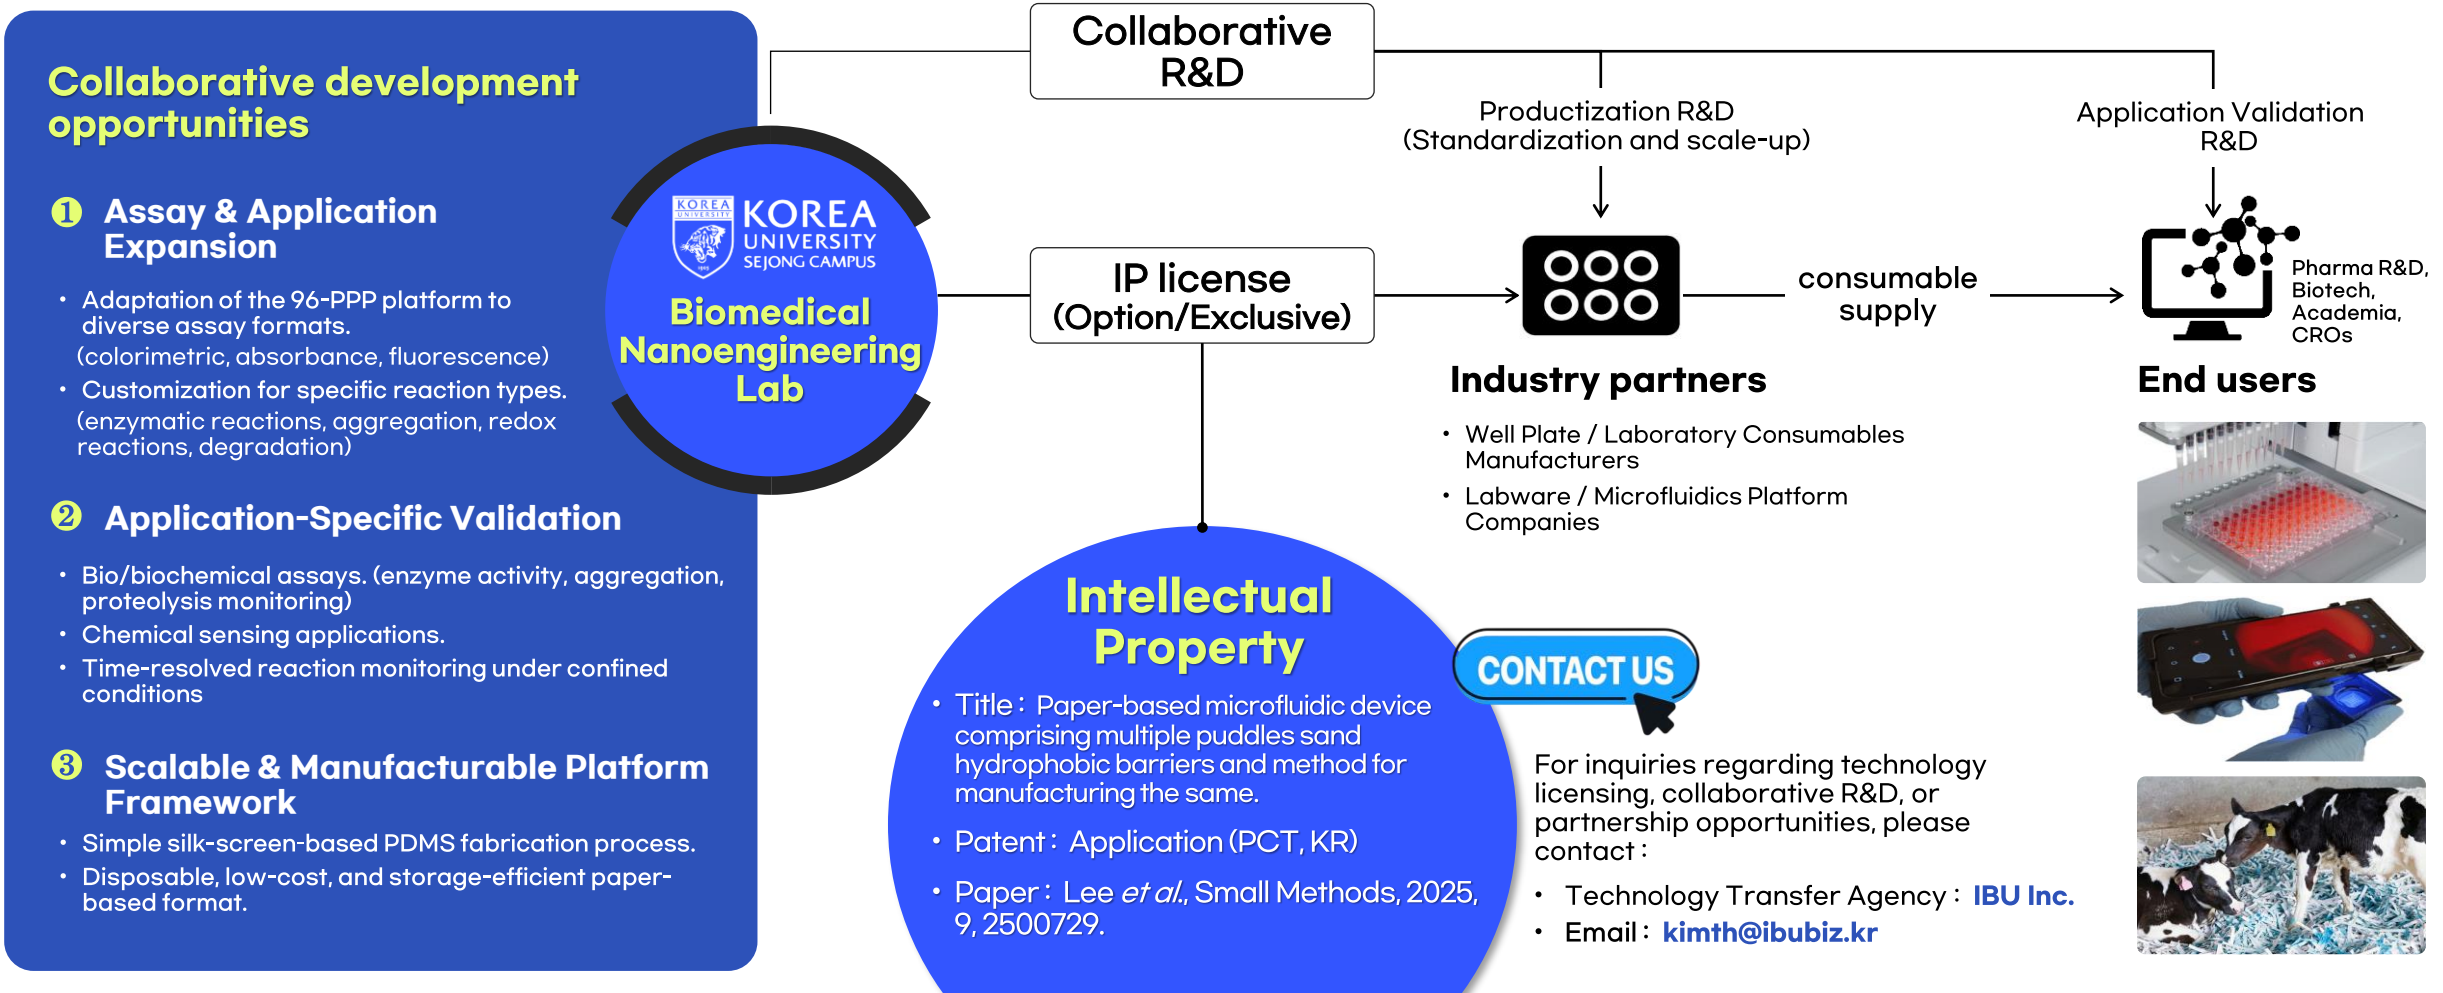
Collaborative development opportunities

❶ Assay & Application Expansion

• Adaptation of the 96-PPP platform to diverse assay formats. (colorimetric, absorbance, fluorescence)
• Customization for specific reaction types. (enzymatic reactions, aggregation, redox reactions, degradation)

❷ Application-Specific Validation

• Bio/biochemical assays. (enzyme activity, aggregation, proteolysis monitoring)
• Chemical sensing applications.
• Time-resolved reaction monitoring under confined conditions

❸ Scalable & Manufacturable Platform Framework

• Simple silk-screen-based PDMS fabrication process.
• Disposable, low-cost, and storage-efficient paper-based format.

KOREA UNIVERSITY KOREA UNIVERSITY SEJONG CAMPUS
Biomedical Nanoengineering Lab

Collaborative R&D

Productization R&D (Standardization and scale-up)

Application Validation R&D

IP license (Option/Exclusive)

consumable supply

Pharma R&D, Biotech, Academia, CROs

Industry partners

• Well Plate / Laboratory Consumables Manufacturers
• Labware / Microfluidics Platform Companies

End users

Intellectual Property

• Title : Paper-based microfluidic device comprising multiple puddles sand hydrophobic barriers and method for manufacturing the same.
• Patent : Application (PCT, KR)
• Paper : Lee et al., Small Methods, 2025, 9, 2500729.

CONTACT US

For inquiries regarding technology licensing, collaborative R&D, or partnership opportunities, please contact :

• Technology Transfer Agency : IBU Inc.
• Email : kimth@ibubiz.kr